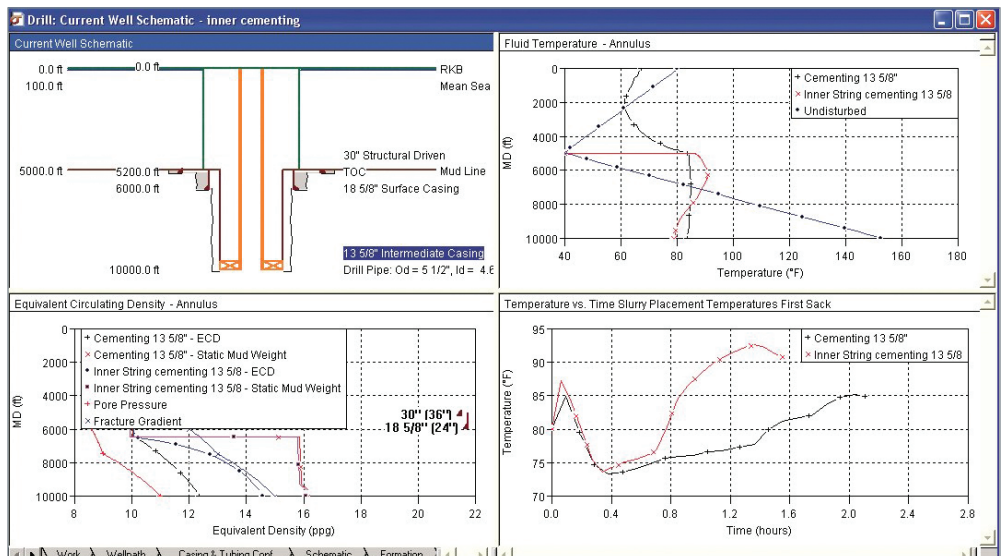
Drill: Current Well Schematic - inner cementing

Current Well Schematic

0.0 ft
100.0 ft
0.0 ft
RKB
Mean Sea

5000.0 ft
5200.0 ft
6000.0 ft
30" Structural Driven
TOC
Mud Line
18 5/8" Surface Casing

13 5/8" Intermediate Casing
10000.0 ft
Drill Pipe: Od = 5 1/2", Id = 4.6

Fluid Temperature - Annulus

Cementing 13 5/8"
Inner String cementing 13 5/8
Undisturbed

MD (ft)
0
2000
4000
6000
8000
10000
40
60
80
100
120
140
160
180
Temperature (°F)

Equivalent Circulating Density - Annulus

Cementing 13 5/8" - ECD
Cementing 13 5/8" - Static Mud Weight
Inner String cementing 13 5/8 - ECD
Inner String cementing 13 5/8 - Static Mud Weight
Pore Pressure
Fracture Gradient

30" (36")
18 5/8" (24")

MD (ft)
0
2000
4000
6000
8000
10000
8
10
12
14
16
18
20
22
Equivalent Density (ppg)

Temperature vs. Time Slurry Placement Temperatures First Sack

Cementing 13 5/8"
Inner String cementing 13 5/8

Temperature (°F)
95
90
85
80
75
70
0.0
0.4
0.8
1.2
1.6
2.0
2.4
2.8
Time (hours)

Work
Wellpath
Casing & Tubing Conf.
Schematic
Formation